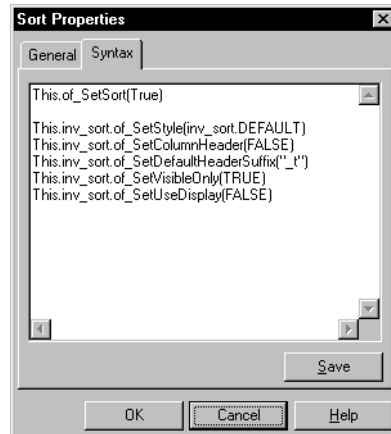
Sort Properties

General Syntax

This.of_SetSort(True)

This.inv_sort.of_SetStyle(inv_sort.DEFAULT)
This.inv_sort.of_SetColumnHeader(FALSE)
This.inv_sort.of_SetDefaultHeaderSuffix("_t")
This.inv_sort.of_SetVisibleOnly(TRUE)
This.inv_sort.of_SetUseDisplay(FALSE)

Save

OK Cancel Help